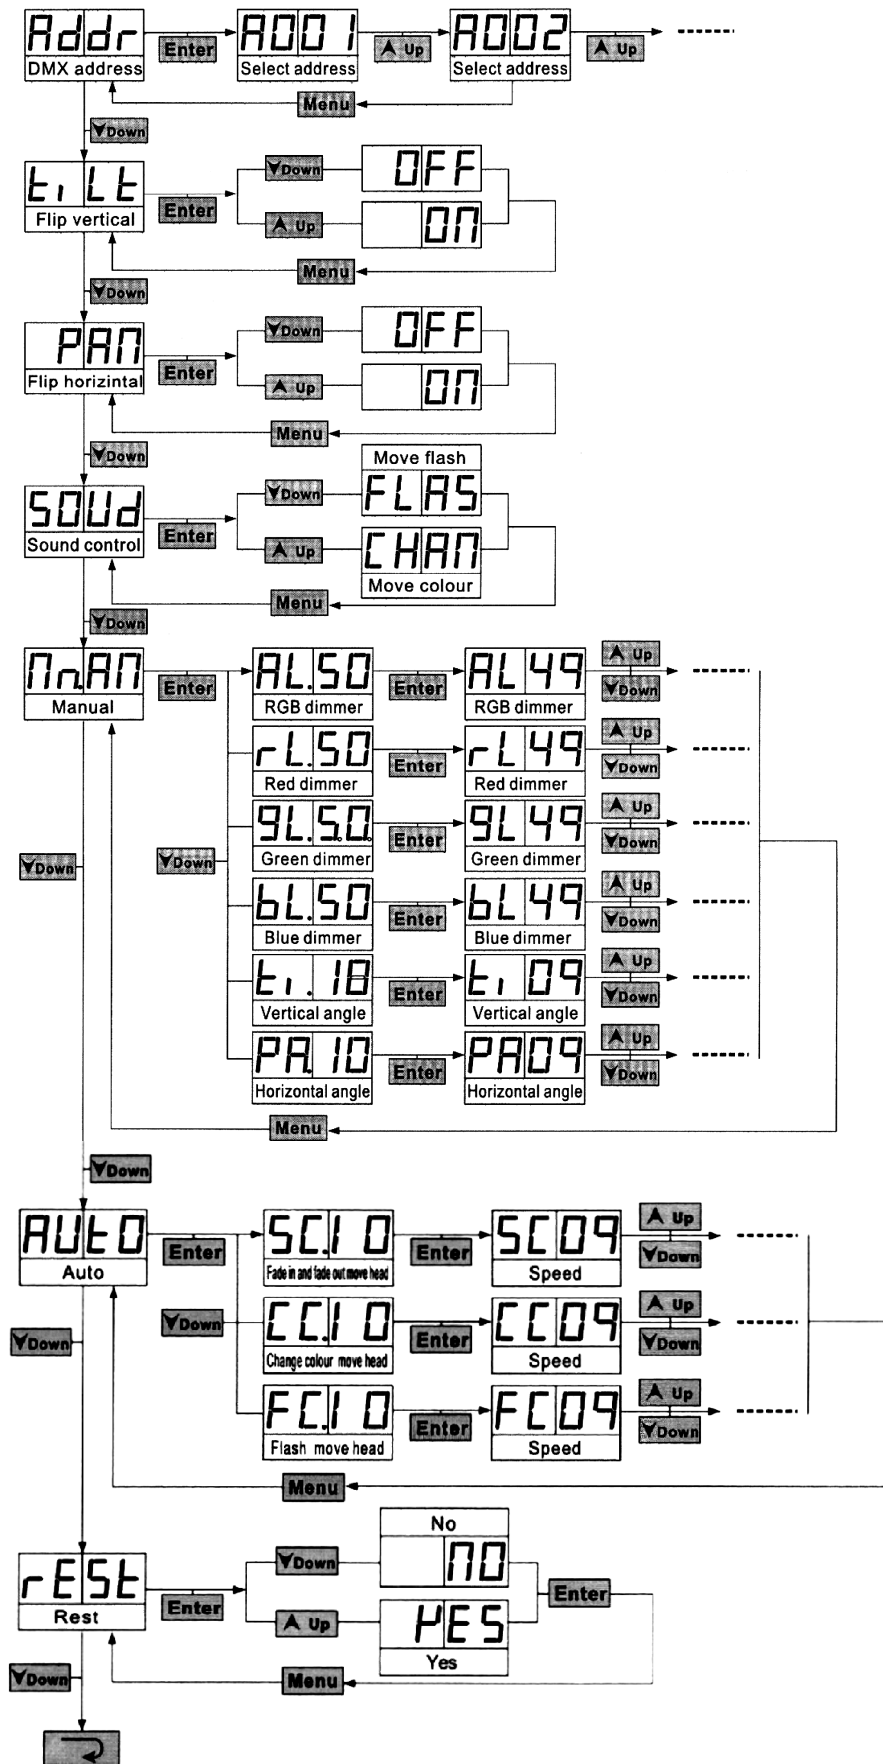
Addr
DMX address
Enter
A001
Select address
Up
A002
Select address
Up
-------
Menu
Down

tiLt
Flip vertical
Enter
Down
OFF
Up
ON
Menu
Down

PAN
Flip horizintal
Enter
Down
OFF
Up
ON
Menu
Down

SOUd
Sound control
Enter
Down
Move flash
FLAS
Up
CHAN
Move colour
Menu
Down

MnAN
Manual
Enter
AL.50
RGB dimmer
Enter
AL49
RGB dimmer
Up
Down
-------
rL.50
Red dimmer
Enter
rL49
Red dimmer
Up
Down
-------
gL.5.0.
Green dimmer
Enter
gL49
Green dimmer
Up
Down
-------
bL.50
Blue dimmer
Enter
bL49
Blue dimmer
Up
Down
-------
ti.10
Vertical angle
Enter
ti09
Vertical angle
Up
Down
-------
PA.10
Horizontal angle
Enter
PA09
Horizontal angle
Up
Down
-------
Down
Down
Menu
Down

AUtO
Auto
Enter
SC.1 0
Fade in and fade out move head
Enter
SC09
Speed
Up
Down
-------
Down
CC.1 0
Change colour move head
Enter
CC09
Speed
Up
Down
-------
FC.1 0
Flash move head
Enter
FC09
Speed
Up
Down
-------
Down
Menu

rESt
Rest
Enter
Down
No
NO
Up
YES
Yes
Enter
Menu
Down